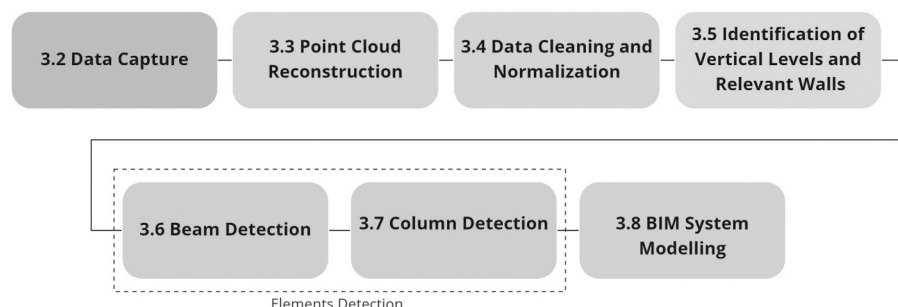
3.2 Data Capture

3.3 Point Cloud Reconstruction

3.4 Data Cleaning and Normalization

3.5 Identification of Vertical Levels and Relevant Walls

3.6 Beam Detection

3.7 Column Detection

3.8 BIM System Modelling

Elements Detection